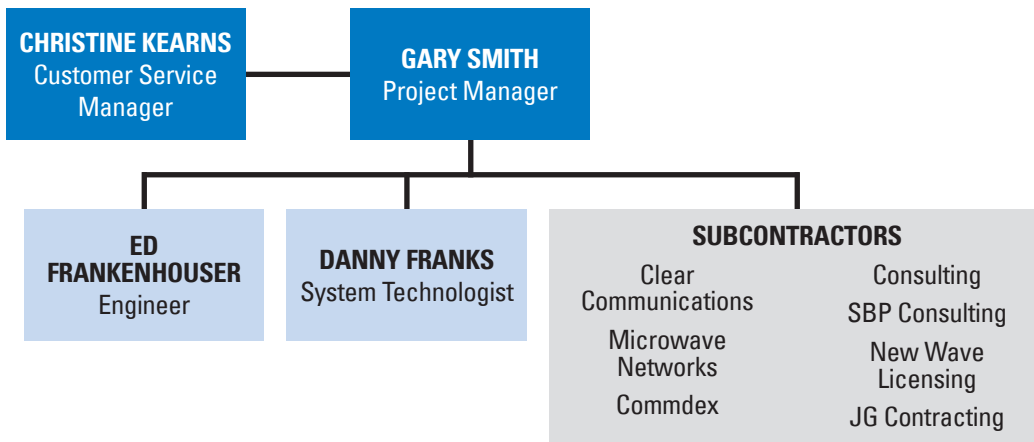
CHRISTINE KEARNS
Customer Service Manager

GARY SMITH
Project Manager

ED FRANKENHOUSER
Engineer

DANNY FRANKS
System Technologist

SUBCONTRACTORS

Clear Communications

Microwave Networks

Commdex

Consulting

SBP Consulting

New Wave Licensing

JG Contracting